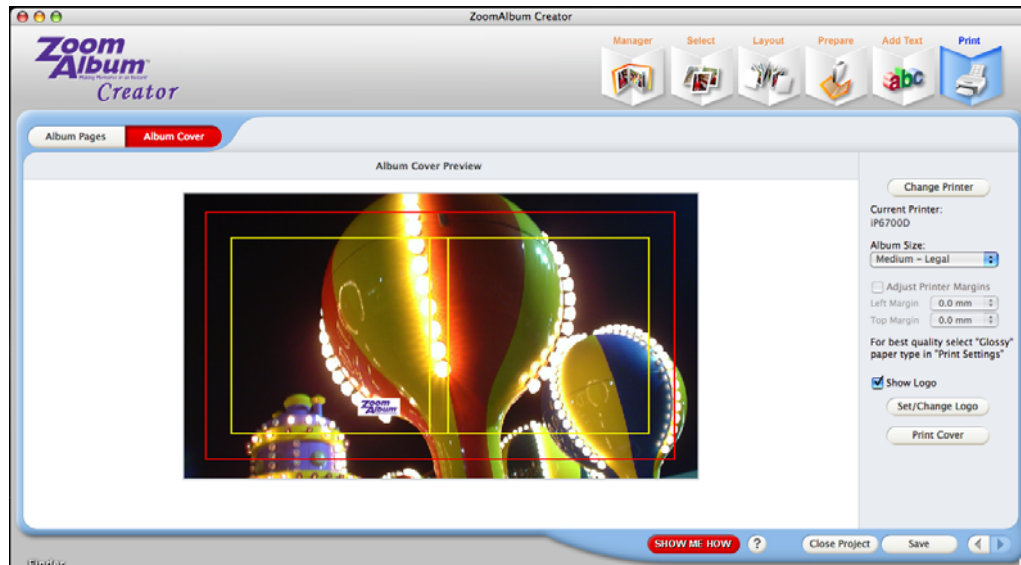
ZoomAlbum Creator

Zoom Album
Making Memories in an Instant!
Creator

Manager
Select
Layout
Prepare
Add Text
Print

abc

Album Pages
Album Cover

Album Cover Preview

Zoom Album

Change Printer

Current Printer:
iP6700D

Album Size:
Medium - Legal

Adjust Printer Margins
Left Margin 0.0 mm
Top Margin 0.0 mm

For best quality select "Glossy" paper type in "Print Settings"

Show Logo

Set/Change Logo

Print Cover

SHOW ME HOW
?
Close Project
Save

Finder